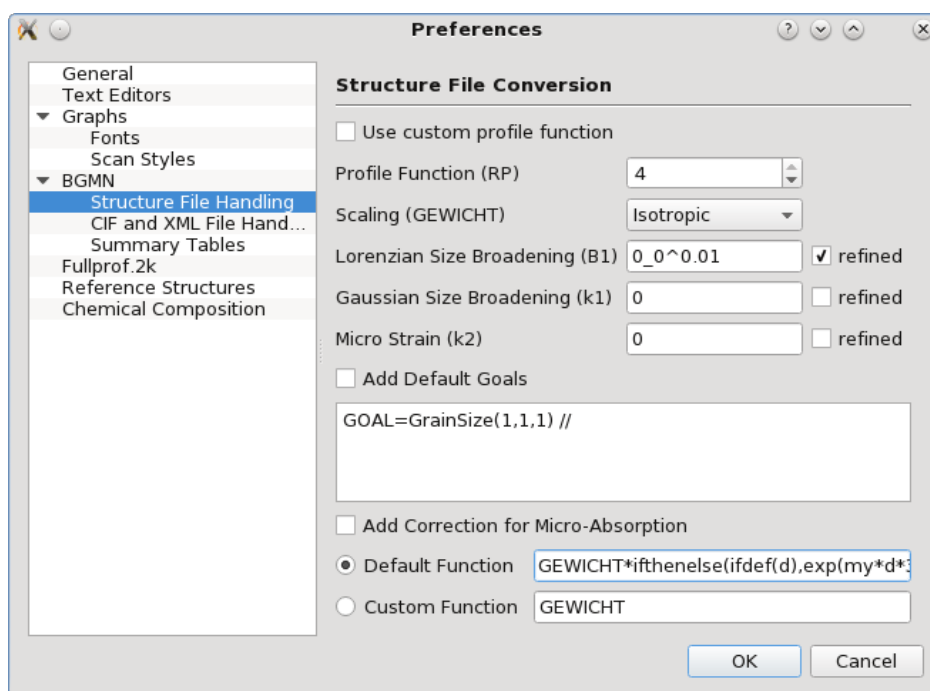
Preferences

General
Text Editors
Graphs
Fonts
Scan Styles
BGMN
Structure File Handling
CIF and XML File Hand...
Summary Tables
Fullprof.2k
Reference Structures
Chemical Composition

Structure File Conversion

Use custom profile function

Profile Function (RP) 4

Scaling (GEWICHT) Isotropic

Lorenzian Size Broadening (B1) 0_0^0.01 refined

Gaussian Size Broadening (k1) 0 refined

Micro Strain (k2) 0 refined

Add Default Goals

GOAL=GrainSize(1,1,1) //

Add Correction for Micro-Absorption

Default Function GEWICHT*ifthenelse(ifdef(d),exp(my*d*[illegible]

Custom Function GEWICHT

OK Cancel